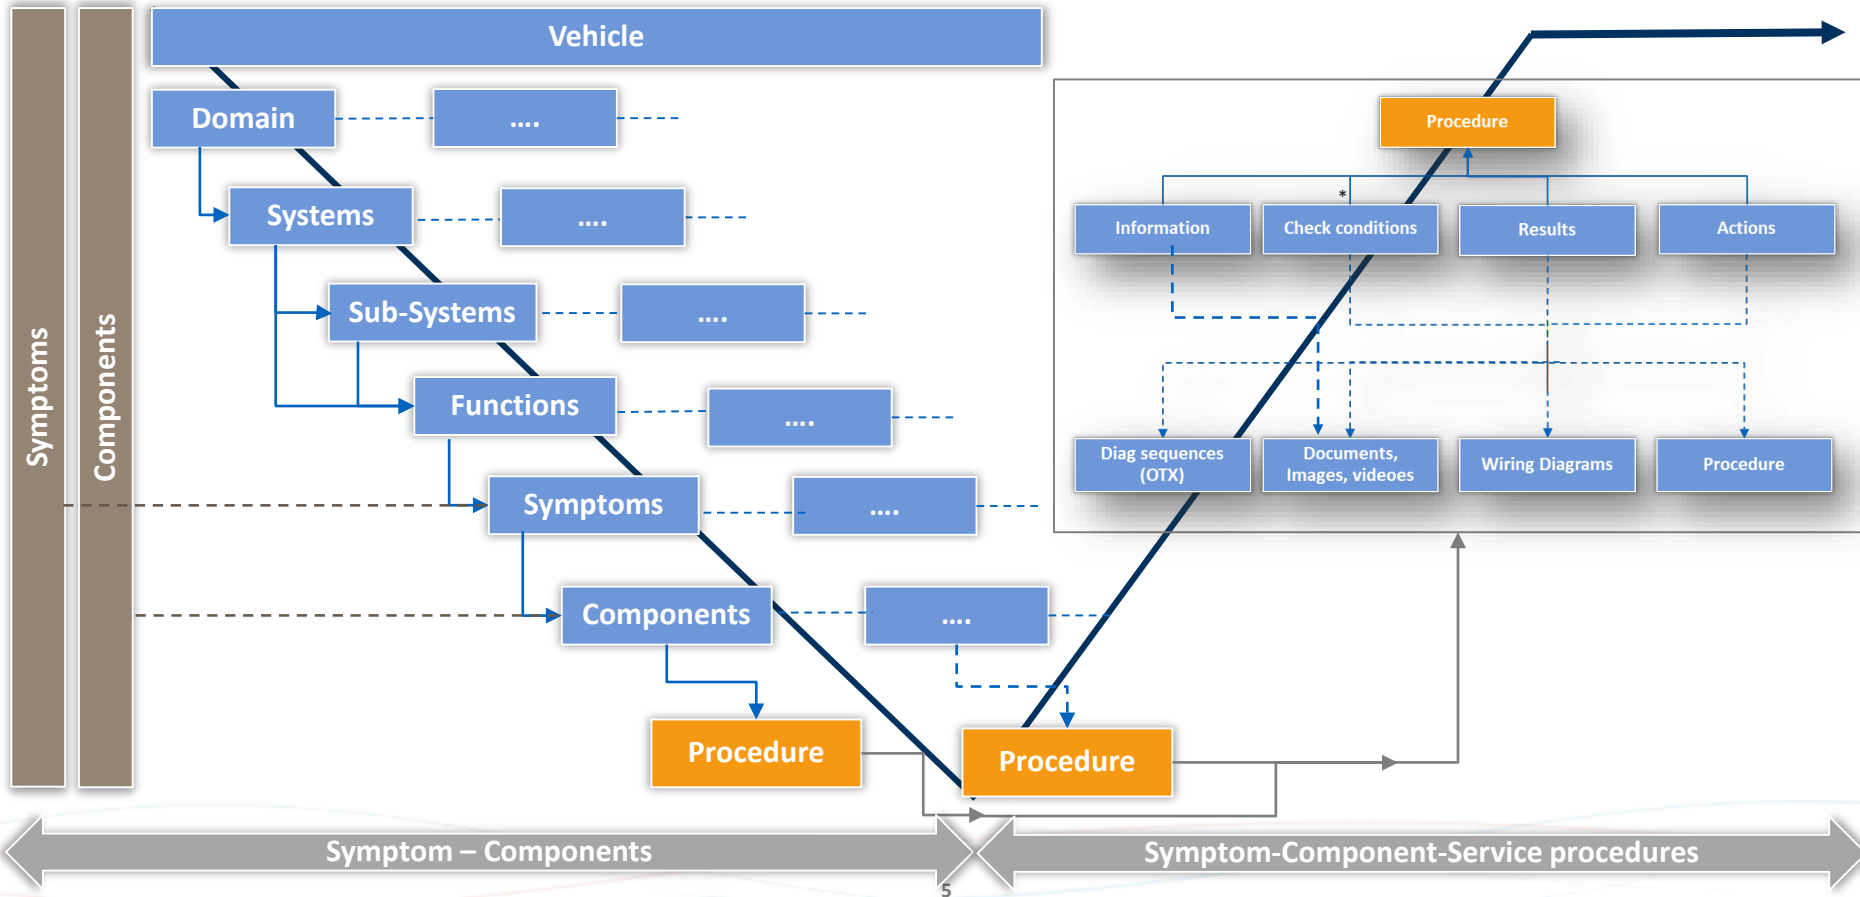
Symptoms

Components

Vehicle

Domain

....

Systems

....

Sub-Systems

....

Functions

....

Symptoms

....

Components

....

Procedure

Procedure

Procedure

*

Information

Check conditions

Results

Actions

Diag sequences (OTX)

Documents, Images, videoes

Wiring Diagrams

Procedure

Symptom – Components

Symptom-Component-Service procedures

5